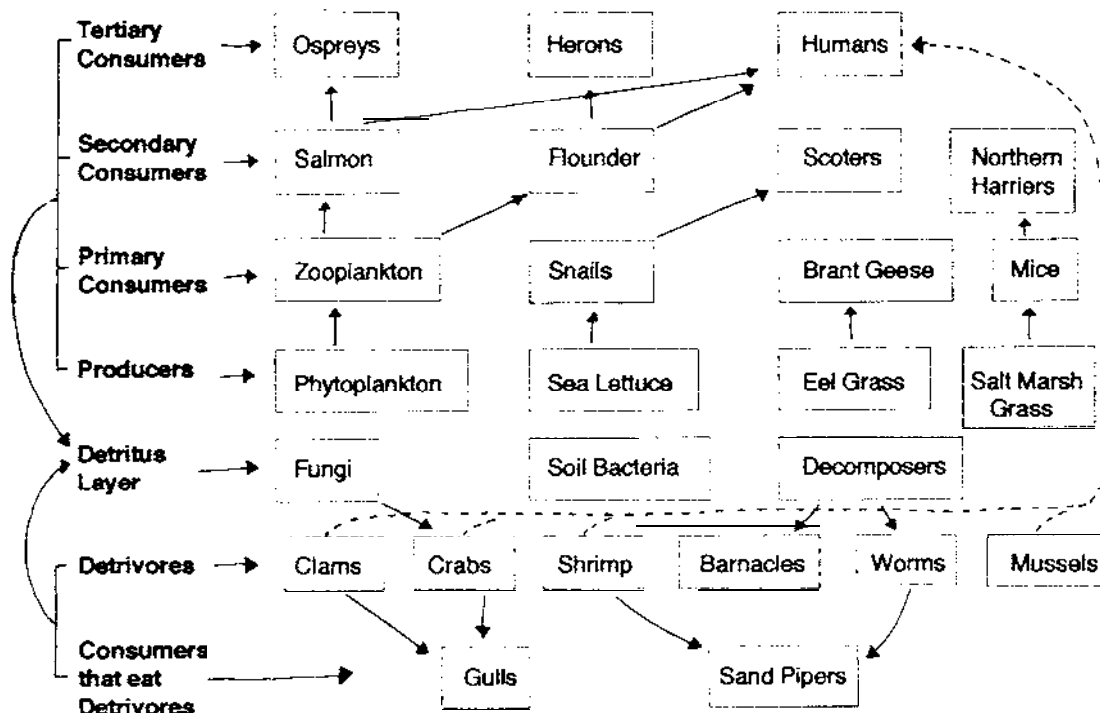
Tertiary Consumers

Ospreys

Herons

Humans

Secondary Consumers

Salmon

Flounder

Scoters

Northern Harriers

Primary Consumers

Zooplankton

Snails

Brant Geese

Mice

Producers

Phytoplankton

Sea Lettuce

Eel Grass

Salt Marsh Grass

Detritus Layer

Fungi

Soil Bacteria

Decomposers

Detrivores

Clams

Crabs

Shrimp

Barnacles

Worms

Mussels

Consumers that eat Detrivores

Gulls

Sand Pipers